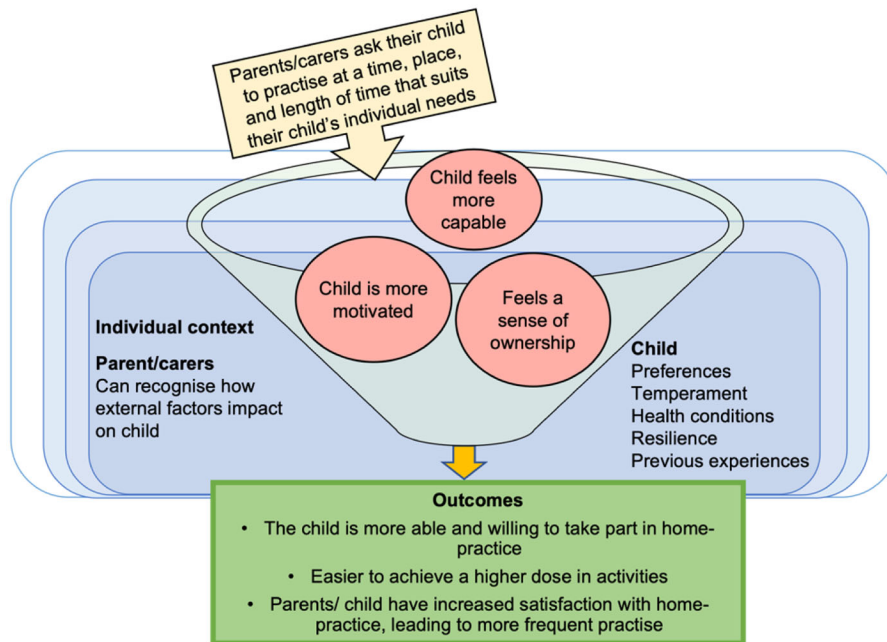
Parents/carers ask their child to practise at a time, place, and length of time that suits their child's individual needs

Child feels more capable

Child is more motivated

Feels a sense of ownership

Individual context

Parent/carers
Can recognise how external factors impact on child

Child
Preferences
Temperament
Health conditions
Resilience
Previous experiences

Outcomes
• The child is more able and willing to take part in home-practice
• Easier to achieve a higher dose in activities
• Parents/ child have increased satisfaction with home-practice, leading to more frequent practise